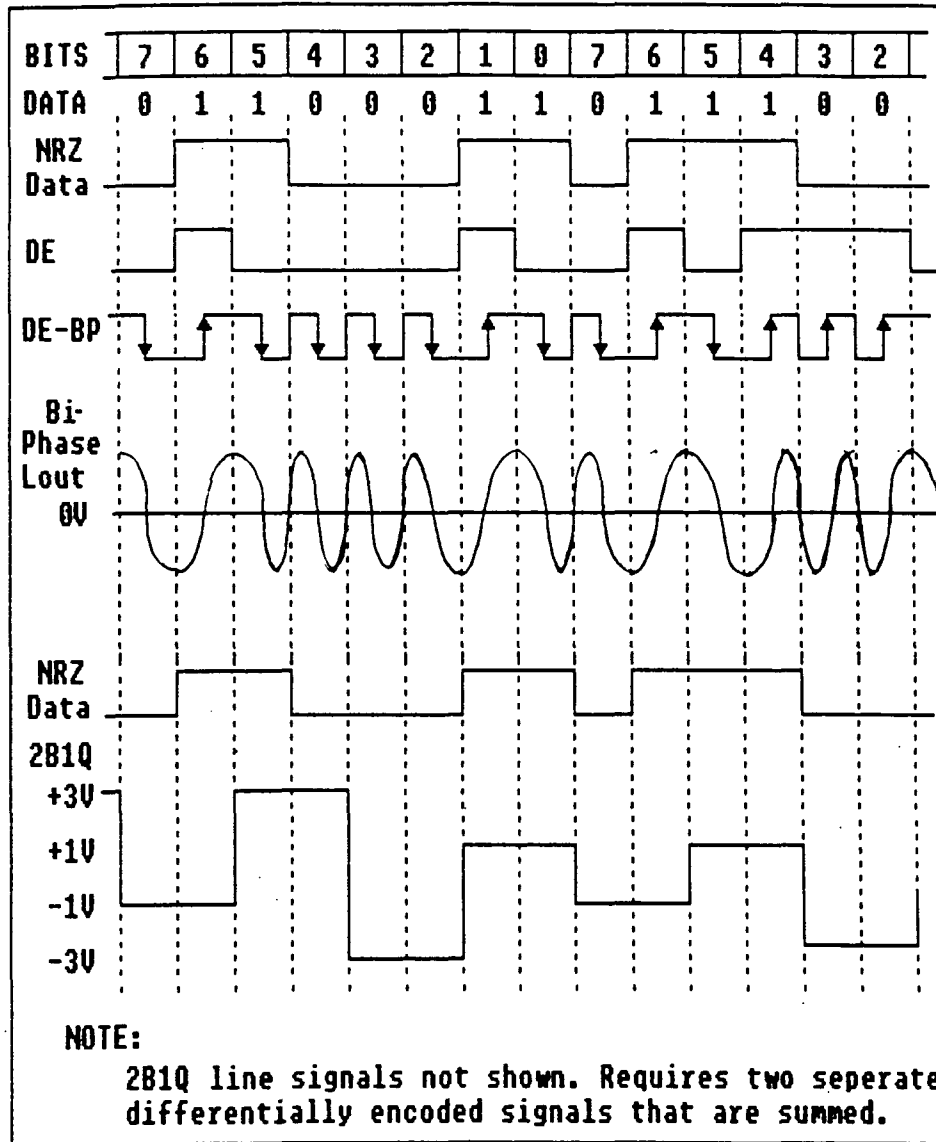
| BITS | 7 | 6 | 5 | 4 | 3 | 2 | 1 | 0 | 7 | 6 | 5 | 4 | 3 | 2 |
|---|---|---|---|---|---|---|---|---|---|---|---|---|---|---|
| DATA | 0 | 1 | 1 | 0 | 0 | 0 | 1 | 1 | 0 | 1 | 1 | 1 | 0 | 0 |

NRZ Data

DE

DE-BP

Bi-Phase Lout

0V

NRZ Data

2B1Q

+3V

+1V

-1V

-3V

NOTE:

2B1Q line signals not shown. Requires two seperate differentially encoded signals that are summed.